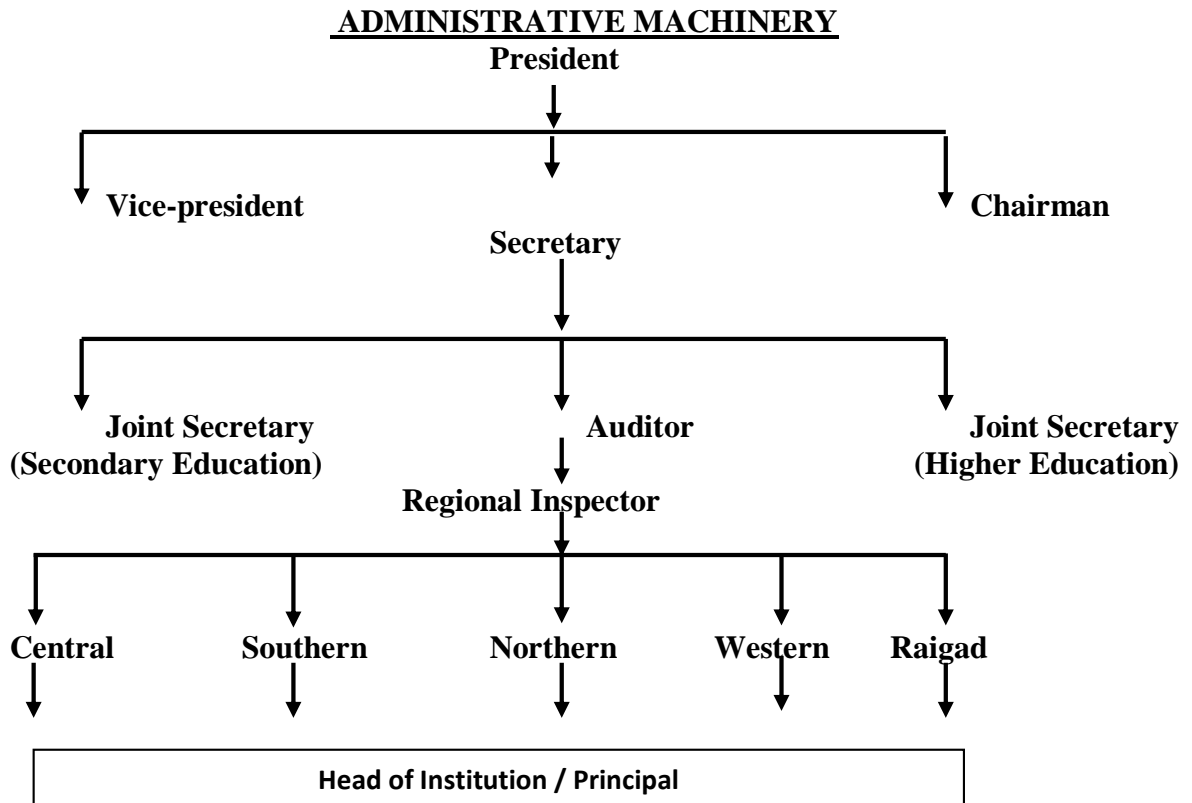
ADMINISTRATIVE MACHINERY

President

Vice-president

Chairman

Secretary

Joint Secretary (Secondary Education)

Auditor

Joint Secretary (Higher Education)

Regional Inspector

Central

Southern

Northern

Western

Raigad

Head of Institution / Principal